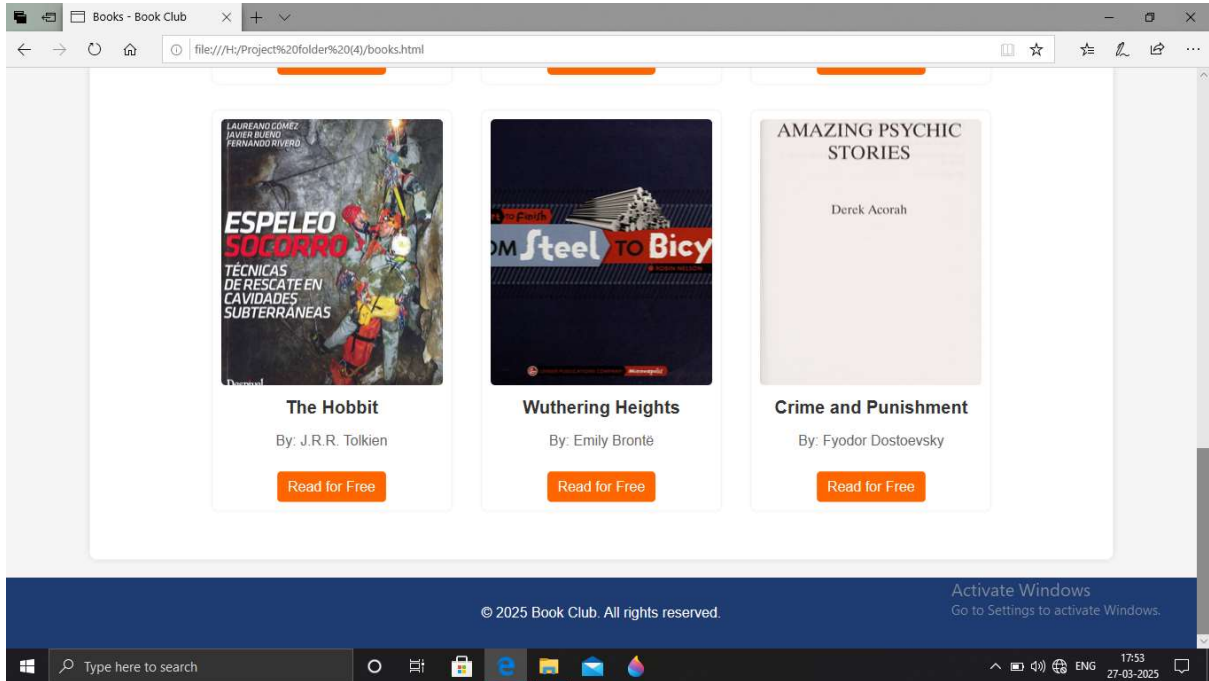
Books - Book Club

file:///H:/Project%20folder%20(4)/books.html

LAUREANO GÓMEZ
JAVIER BUENO
FERNANDO RIVERO

ESPELEO SOCORRO
TÉCNICAS DE RESCATE EN CAVIDADES SUBTERRÁNEAS

Desnivel

The Hobbit

By: J.R.R. Tolkien

Read for Free

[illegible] to Finish
OM Steel TO Bicy

Wuthering Heights

By: Emily Brontë

Read for Free

AMAZING PSYCHIC STORIES

Derek Acorah

Crime and Punishment

By: Fyodor Dostoevsky

Read for Free

© 2025 Book Club. All rights reserved.

Activate Windows
Go to Settings to activate Windows.

Type here to search

ENG 17:53 27-03-2025